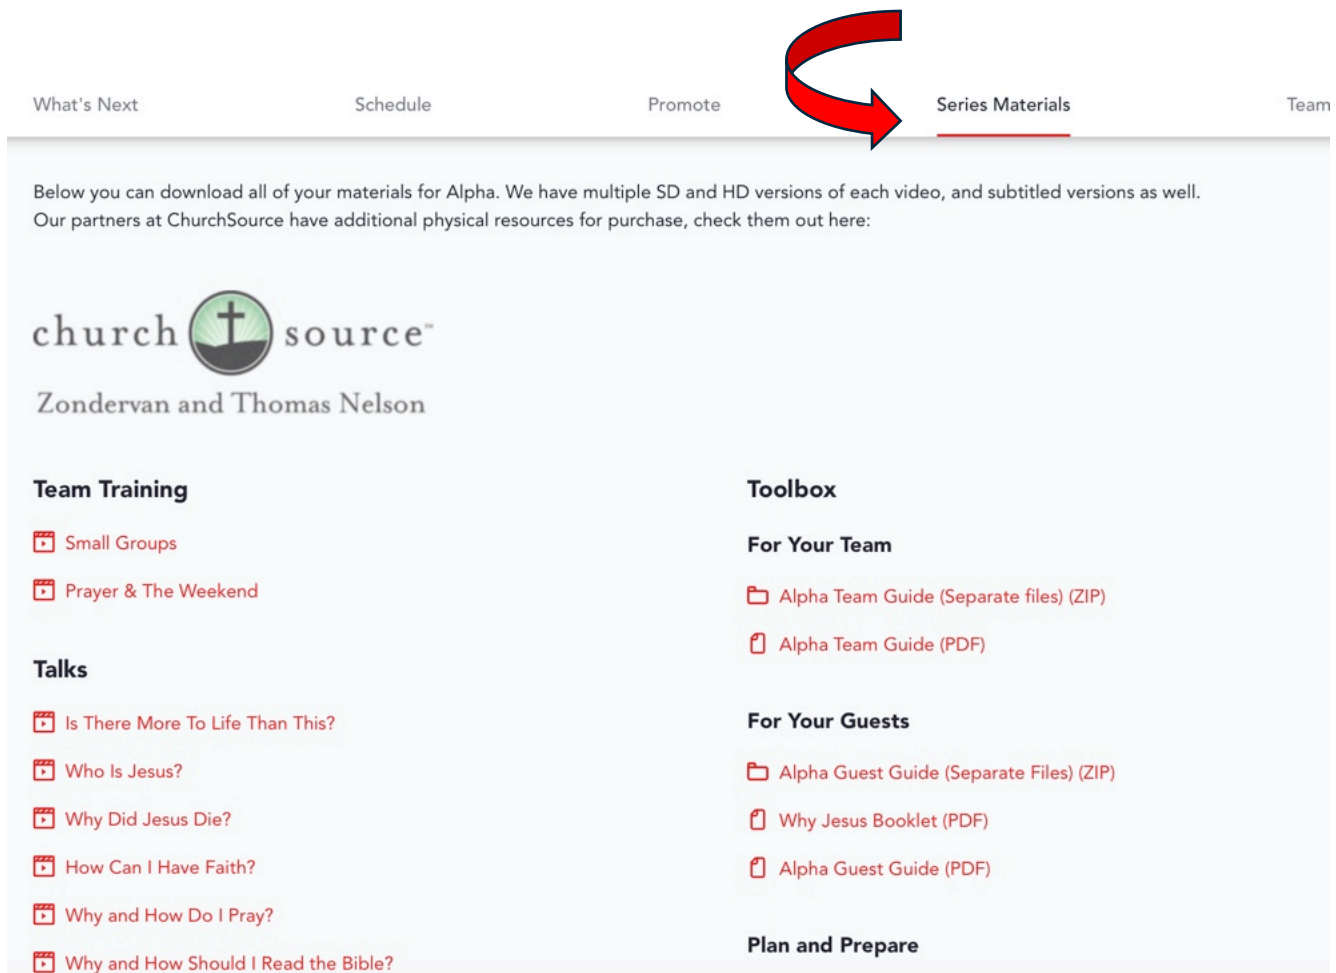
What's Next Schedule Promote Series Materials Team

Below you can download all of your materials for Alpha. We have multiple SD and HD versions of each video, and subtitled versions as well. Our partners at ChurchSource have additional physical resources for purchase, check them out here:

church source™
Zondervan and Thomas Nelson

Team Training

Small Groups

Prayer & The Weekend

Talks

Is There More To Life Than This?

Who Is Jesus?

Why Did Jesus Die?

How Can I Have Faith?

Why and How Do I Pray?

Why and How Should I Read the Bible?

Toolbox

For Your Team

Alpha Team Guide (Separate files) (ZIP)

Alpha Team Guide (PDF)

For Your Guests

Alpha Guest Guide (Separate Files) (ZIP)

Why Jesus Booklet (PDF)

Alpha Guest Guide (PDF)

Plan and Prepare